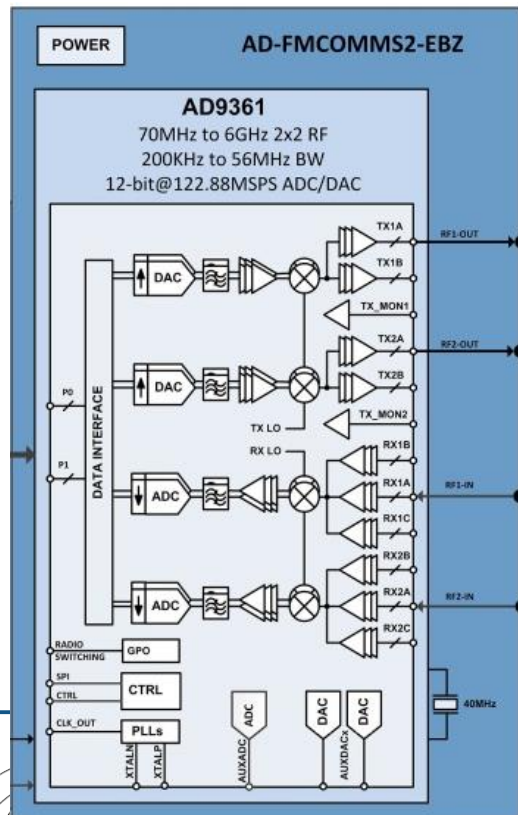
POWER

AD-FMCOMMS2-EBZ

AD9361
70MHz to 6GHz 2x2 RF
200KHz to 56MHz BW
12-bit@122.88MSPS ADC/DAC

DATA INTERFACE

P0

P1

DAC

DAC

ADC

ADC

TX1A

RF1-OUT

TX1B

TX_MON1

TX2A

RF2-OUT

TX2B

TX_MON2

TX LO

RX LO

RX1B

RX1A

RF1-IN

RX1C

RX2B

RX2A

RF2-IN

RX2C

RADIO SWITCHING

GPO

SPI

CTRL

CTRL

CLK_OUT

PLLs

XTALN

XTALP

ADC

AUXADC

DAC

DAC

AUXDACx

40MHz